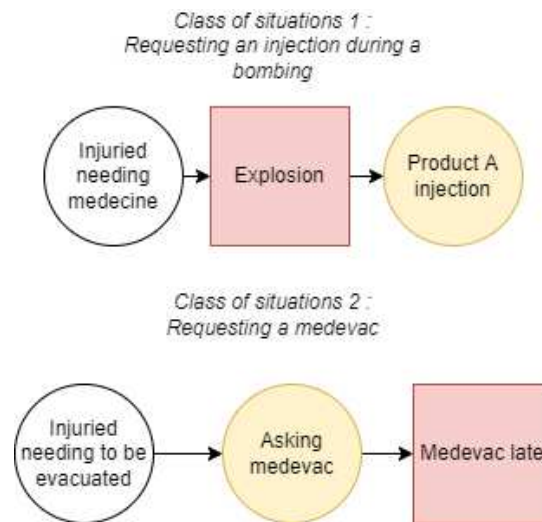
Class of situations 1 : Requesting an injection during a bombing

Injuried needing medecine

Explosion

Product A injection

Class of situations 2 : Requesting a medevac

Injuried needing to be evacuated

Asking medevac

Medevac late